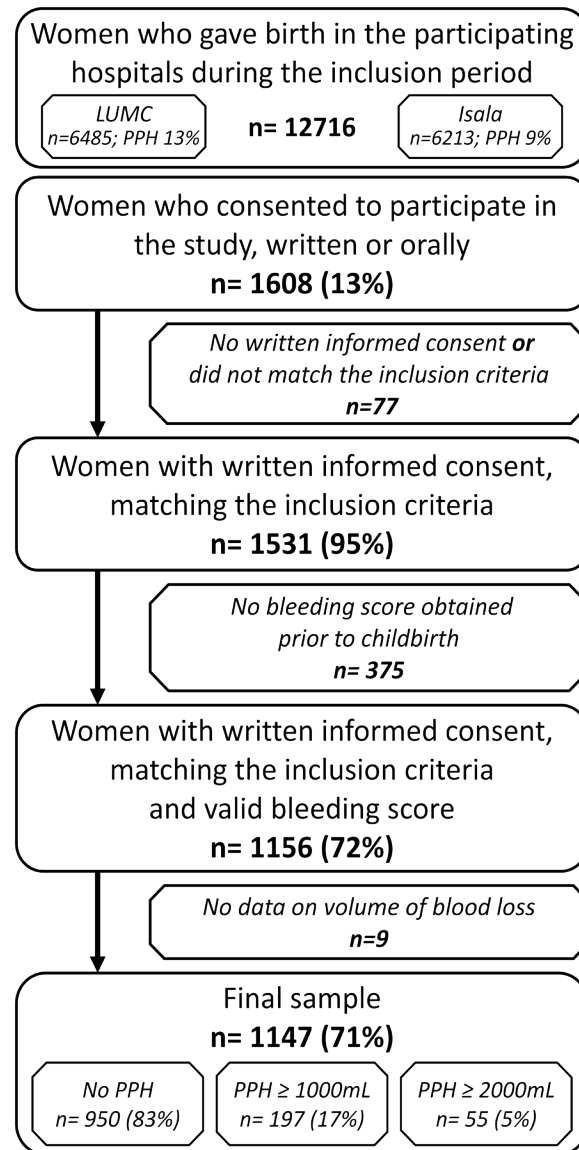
Women who gave birth in the participating hospitals during the inclusion period

LUMC
n=6485; PPH 13%

n= 12716

Isala
n=6213; PPH 9%

Women who consented to participate in the study, written or orally
n= 1608 (13%)

No written informed consent or did not match the inclusion criteria
n=77

Women with written informed consent, matching the inclusion criteria
n= 1531 (95%)

No bleeding score obtained prior to childbirth
n= 375

Women with written informed consent, matching the inclusion criteria and valid bleeding score
n= 1156 (72%)

No data on volume of blood loss
n=9

Final sample
n= 1147 (71%)

No PPH
n= 950 (83%)

PPH ≥ 1000mL
n= 197 (17%)

PPH ≥ 2000mL
n= 55 (5%)